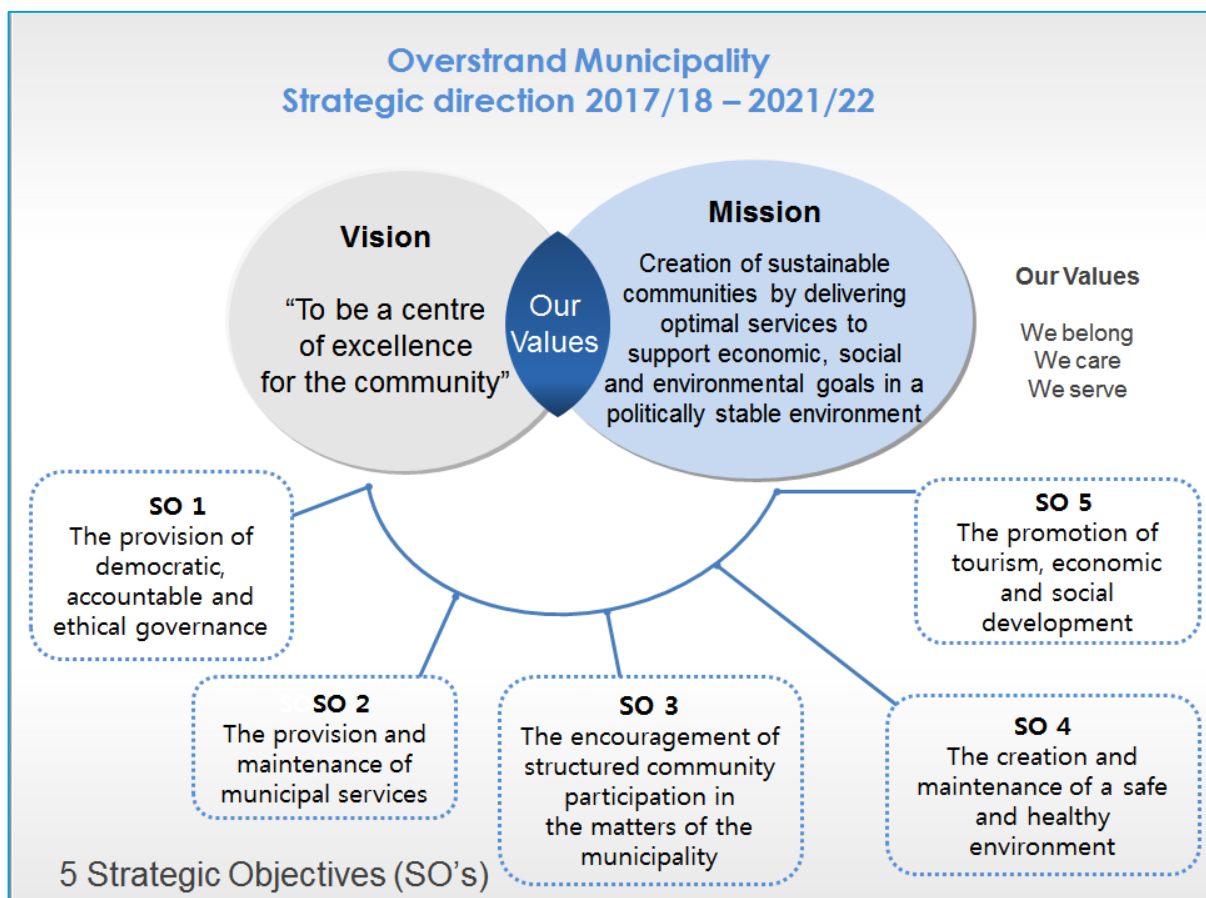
Overstrand Municipality
Strategic direction 2017/18 – 2021/22

Vision

"To be a centre of excellence for the community"

Our Values

Mission

Creation of sustainable communities by delivering optimal services to support economic, social and environmental goals in a politically stable environment

Our Values

We belong
We care
We serve

SO 1
The provision of democratic, accountable and ethical governance

SO 2
The provision and maintenance of municipal services

SO 3
The encouragement of structured community participation in the matters of the municipality

SO 4
The creation and maintenance of a safe and healthy environment

SO 5
The promotion of tourism, economic and social development

5 Strategic Objectives (SO's)